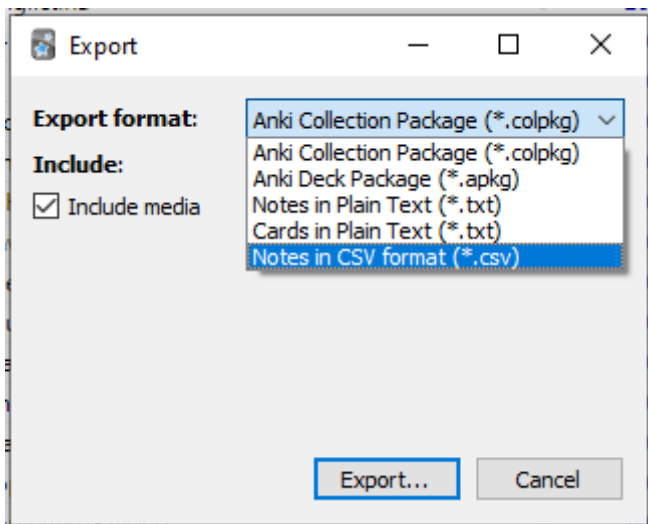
Export

Export format: Anki Collection Package (*.colpkg)

Include:

Include media

Anki Collection Package (*.colpkg)
Anki Deck Package (*.apkg)
Notes in Plain Text (*.txt)
Cards in Plain Text (*.txt)
Notes in CSV format (*.csv)

Export...

Cancel